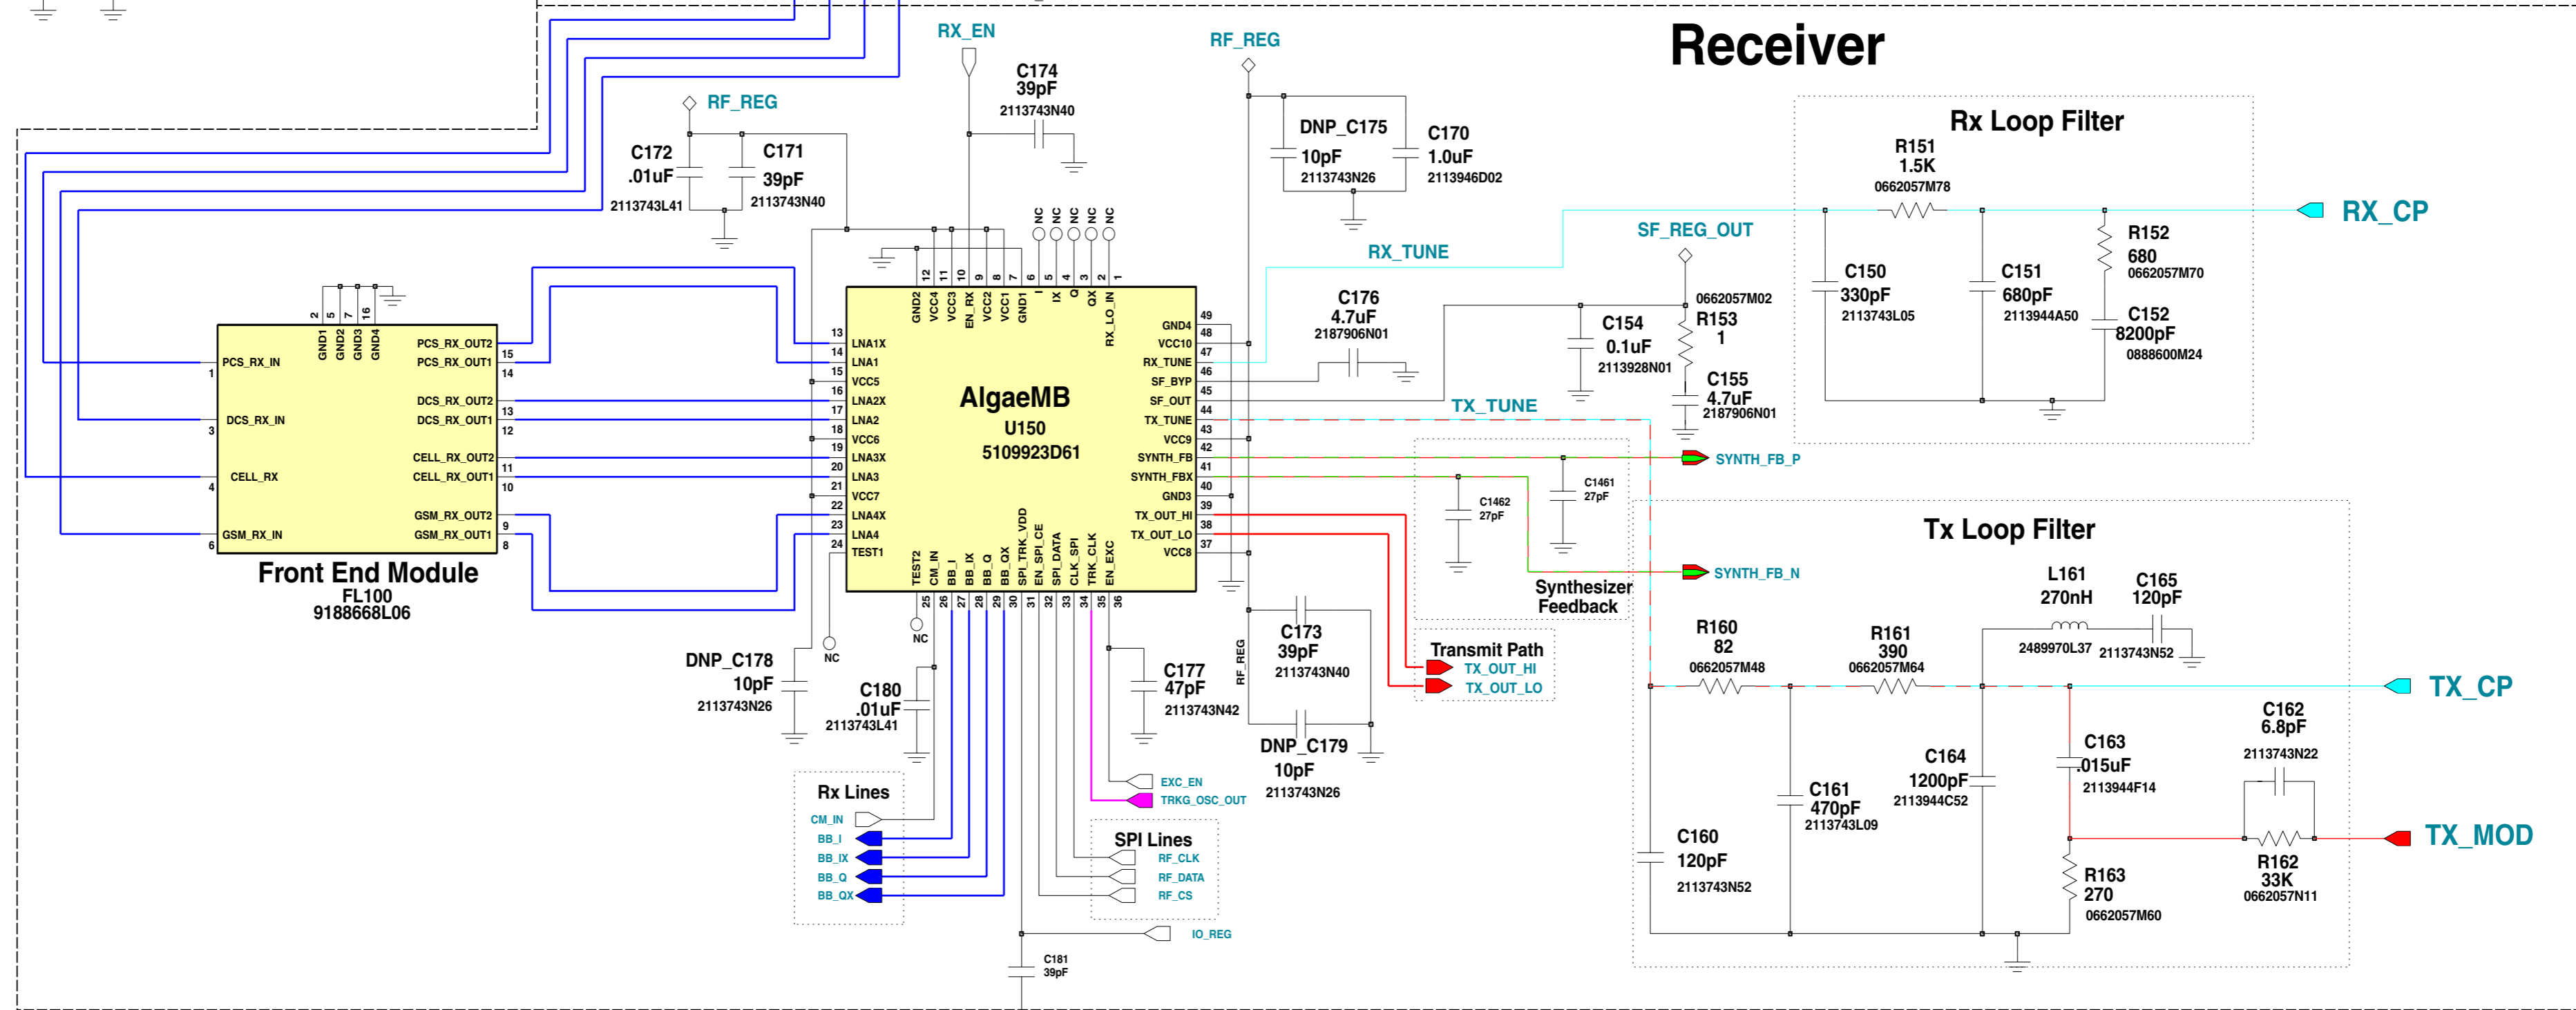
Receiver

RX_EN

RF_REG

C174
39pF
2113743N40

RF_REG

C172
.01uF
2113743L41

C171
39pF
2113743N40

DNP_C175
10pF
2113743N26

C170
1.0uF
2113946D02

Rx Loop Filter

R151
1.5K
0662057M78

RX_CP

R152
680
0662057M70

SF_REG_OUT

RX_TUNE

C150
330pF
2113743L05

C151
680pF
2113944A50

C152
8200pF
0888600M24

C176
4.7uF
2187906N01

C154
0.1uF
2113928N01

0662057M02
R153
1

C155
4.7uF
2187906N01

TX_TUNE

NC NC NC NC NC

GND2 VCC4 VCC3 EN_RX VCC2 VCC1 GND1 I IX Q QX RX_LO_IN

12 11 10 9 8 7 6 5 4 3 2 1

GND1 GND2 GND3 GND4
2 5 7 16

PCS_RX_IN
DCS_RX_IN
CELL_RX
GSM_RX_IN

PCS_RX_OUT2
PCS_RX_OUT1
DCS_RX_OUT2
DCS_RX_OUT1
CELL_RX_OUT2
CELL_RX_OUT1
GSM_RX_OUT2
GSM_RX_OUT1

1 3 4 6 15 14 13 12 11 10 9 8

Front End Module
FL100
9188668L06

LNA1X LNA1 VCC5 LNA2X LNA2 VCC6 LNA3X LNA3 VCC7 LNA4X LNA4 TEST1

13 14 15 16 17 18 19 20 21 22 23 24

AlgaeMB
U150
5109923D61

GND4 VCC10 RX_TUNE SF_BYP SF_OUT TX_TUNE VCC9 SYNTH_FB SYNTH_FBX GND3 TX_OUT_HI TX_OUT_LO VCC8

49 48 47 46 45 44 43 42 41 40 39 38 37

TEST2 CM_IN BB_I BB_IX BB_Q BB_QX SPI_TRK_VDD EN_SPI_CE SPI_DATA CLK_SPI TRK_CLK EN_EXC

25 26 27 28 29 30 31 32 33 34 35 36

SYNTH_FB_P

C1462
27pF

C1461
27pF

SYNTH_FB_N

Synthesizer
Feedback

Tx Loop Filter

L161
270nH
2489970L37

C165
120pF
2113743N52

R160
82
0662057M48

R161
390
0662057M64

TX_CP

NC

NC

DNP_C178
10pF
2113743N26

C180
.01uF
2113743L41

C173
39pF
2113743N40

RF_REG

C177
47pF
2113743N42

Transmit Path
TX_OUT_HI
TX_OUT_LO

DNP_C179
10pF
2113743N26

C162
6.8pF
2113743N22

C163
.015uF
2113944F14

C164
1200pF
2113944C52

C161
470pF
2113743L09

TX_MOD

C160
120pF
2113743N52

R163
270
0662057M60

R162
33K
0662057N11

Rx Lines
CM_IN
BB_I
BB_IX
BB_Q
BB_QX

EXC_EN
TRKG_OSC_OUT

SPI Lines
RF_CLK
RF_DATA
RF_CS

IO_REG

C181
39pF